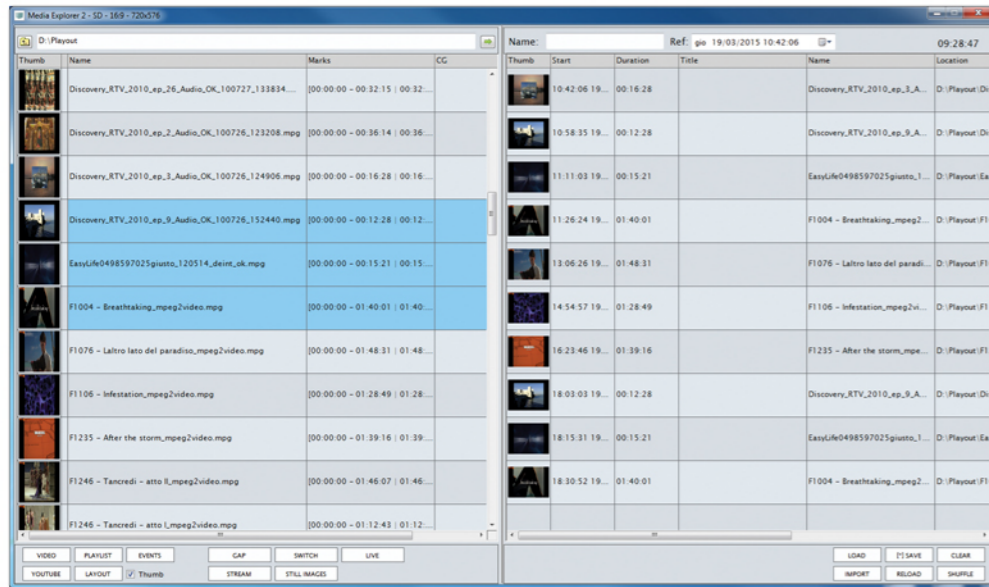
Media Explorer 2 - SD - 16:9 - 720x576

D:\Playout

| Thumb | Name | Marks | CG |
|---|---|---|---|
| | Discovery_RTV_2010_ep_26_Audio_OK_100727_133834.... | [00:00:00 - 00:32:15 \| 00:32:... | |
| | Discovery_RTV_2010_ep_2_Audio_OK_100726_123208.mpg | [00:00:00 - 00:36:14 \| 00:36:... | |
| | Discovery_RTV_2010_ep_3_Audio_OK_100726_124906.mpg | [00:00:00 - 00:16:28 \| 00:16:... | |
| | Discovery_RTV_2010_ep_9_Audio_OK_100726_152440.mpg | [00:00:00 - 00:12:28 \| 00:12:... | |
| | EasyLife0498597025giusto_120514_deint_ok.mpg | [00:00:00 - 00:15:21 \| 00:15:... | |
| | F1004 - Breathtaking_mpeg2video.mpg | [00:00:00 - 01:40:01 \| 01:40:... | |
| | F1076 - Laltro lato del paradiso_mpeg2video.mpg | [00:00:00 - 01:48:31 \| 01:48:... | |
| | F1106 - Infestation_mpeg2video.mpg | [00:00:00 - 01:28:49 \| 01:28:... | |
| | F1235 - After the storm_mpeg2video.mpg | [00:00:00 - 01:39:16 \| 01:39:... | |
| | F1246 - Tancredi - atto II_mpeg2video.mpg | [00:00:00 - 01:46:07 \| 01:46:... | |
| | F1246 - Tancredi - atto I_mpeg2video.mpg | [00:00:00 - 01:12:43 \| 01:12:... | |

VIDEO PLAYLIST EVENTS CAP SWITCH LIVE
YOUTUBE LAYOUT Thumb STREAM STILL IMAGES

Name: Ref: gio 19/03/2015 10:42:06 09:28:47

| Thumb | Start | Duration | Title | Name | Location |
|---|---|---|---|---|---|
| | 10:42:06 19... | 00:16:28 | | Discovery_RTV_2010_ep_3_A... | D:\Playout\Di |
| | 10:58:35 19... | 00:12:28 | | Discovery_RTV_2010_ep_9_A... | D:\Playout\Di |
| | 11:11:03 19... | 00:15:21 | | EasyLife0498597025giusto_1... | D:\Playout\Ea |
| | 11:26:24 19... | 01:40:01 | | F1004 - Breathtaking_mpeg2... | D:\Playout\F1 |
| | 13:06:26 19... | 01:48:31 | | F1076 - Laltro lato del paradi... | D:\Playout\F1 |
| | 14:54:57 19... | 01:28:49 | | F1106 - Infestation_mpeg2vi... | D:\Playout\F1 |
| | 16:23:46 19... | 01:39:16 | | F1235 - After the storm_mpe... | D:\Playout\F1 |
| | 18:03:03 19... | 00:12:28 | | Discovery_RTV_2010_ep_9_A... | D:\Playout\Di |
| | 18:15:31 19... | 00:15:21 | | EasyLife0498597025giusto_1... | D:\Playout\Ea |
| | 18:30:52 19... | 01:40:01 | | F1004 - Breathtaking_mpeg2... | D:\Playout\F1 |

LOAD SAVE CLEAR
IMPORT RELOAD SHUFFLE